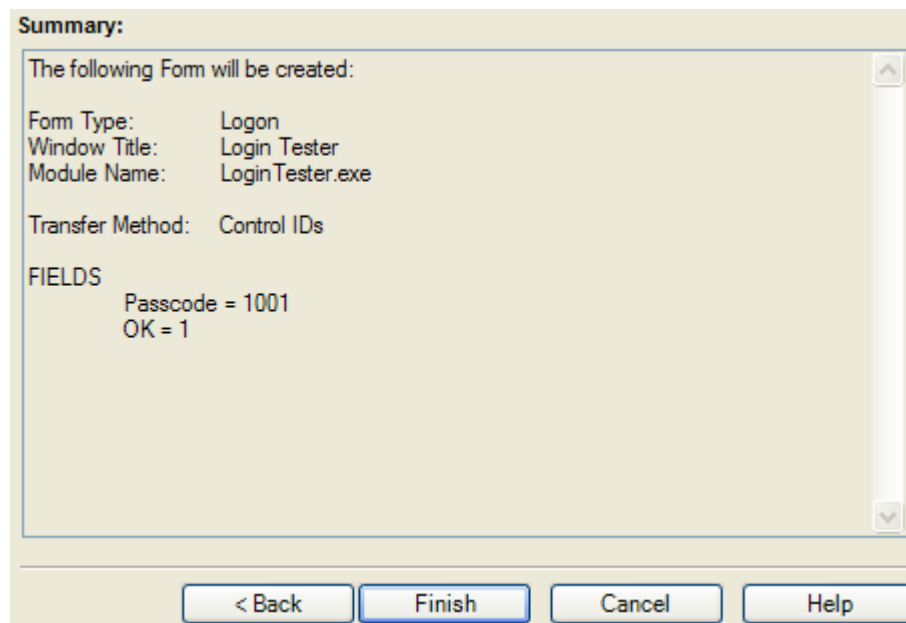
Summary:

The following Form will be created:

Form Type: Logon
Window Title: Login Tester
Module Name: LoginTester.exe

Transfer Method: Control IDs

FIELDS
Passcode = 1001
OK = 1

< Back
Finish
Cancel
Help